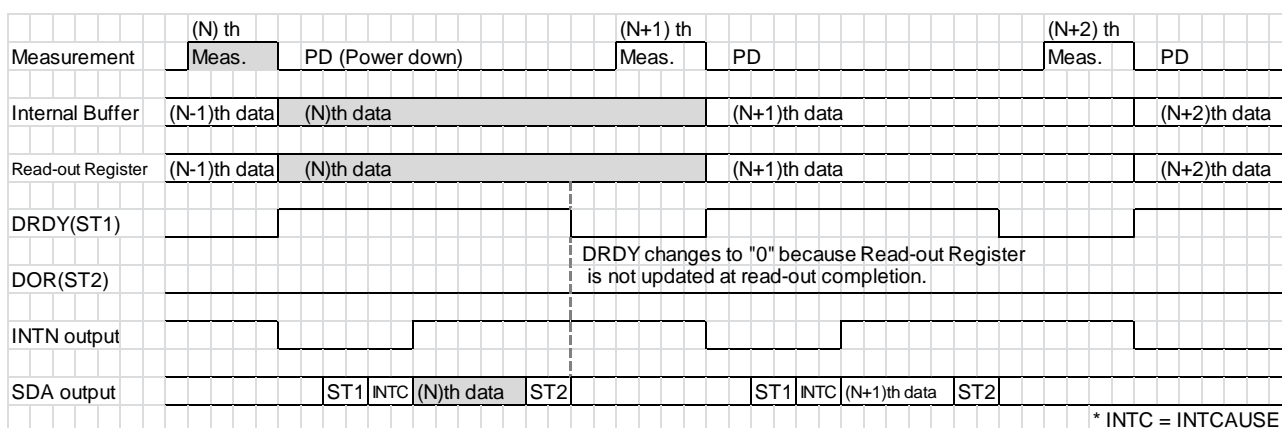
(N) th
(N+1) th
(N+2) th

Measurement
Meas.
PD (Power down)
Meas.
PD
Meas.
PD

Internal Buffer
(N-1)th data
(N)th data
(N+1)th data
(N+2)th data

Read-out Register
(N-1)th data
(N)th data
(N+1)th data
(N+2)th data

DRDY(ST1)

DRDY changes to "0" because Read-out Register is not updated at read-out completion.

DOR(ST2)

INTN output

SDA output
ST1
INTC
(N)th data
ST2
ST1
INTC
(N+1)th data
ST2

* INTC = INTCAUSE